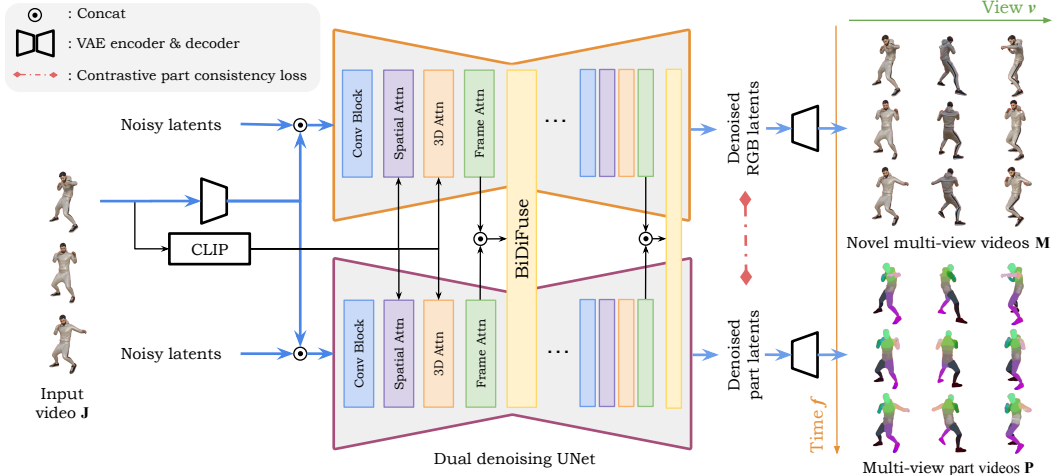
: Concat
: VAE encoder & decoder
: Contrastive part consistency loss

Noisy latents

Conv Block
Spatial Attn
3D Attn
Frame Attn
...
BiDiFuse

CLIP

Noisy latents

Conv Block
Spatial Attn
3D Attn
Frame Attn
...

Input video **J**

Dual denoising UNet

Denoised RGB latents

Denoised part latents

View $\boldsymbol{v}$

Time $\boldsymbol{f}$

Novel multi-view videos **M**

Multi-view part videos **P**